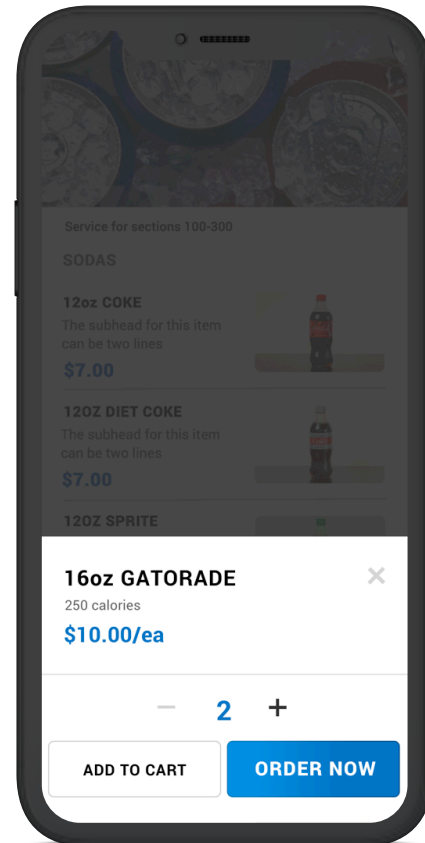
Service for sections 100-300

SODAS

12oz COKE
The subhead for this item can be two lines
$7.00

12OZ DIET COKE
The subhead for this item can be two lines
$7.00

12OZ SPRITE

16oz GATORADE
250 calories
$10.00/ea

−
2
+

ADD TO CART
ORDER NOW